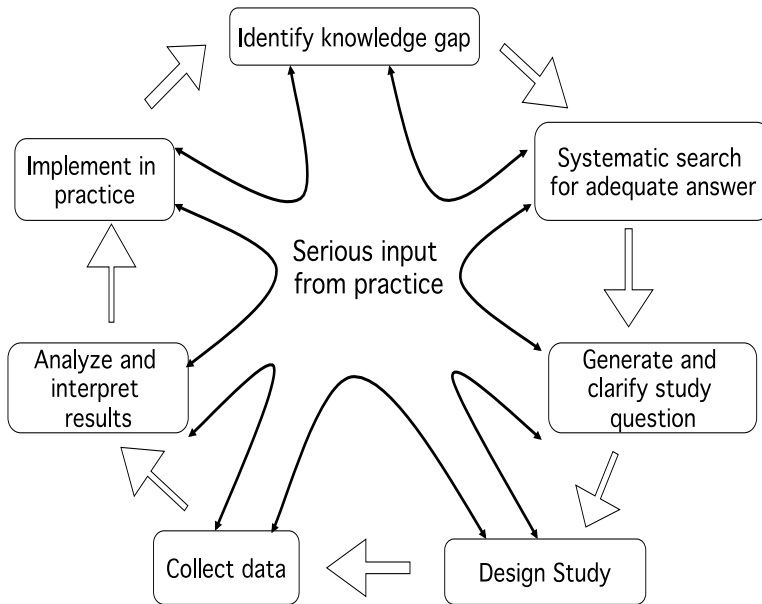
Identify knowledge gap

Systematic search for adequate answer

Generate and clarify study question

Design Study

Collect data

Analyze and interpret results

Implement in practice

Serious input from practice